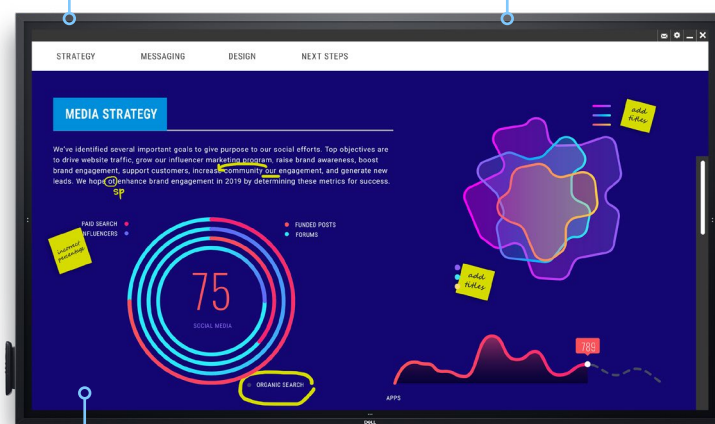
STRATEGY MESSAGING DESIGN NEXT STEPS

MEDIA STRATEGY

We've identified several important goals to give purpose to our social efforts. Top objectives are to drive website traffic, grow our influencer marketing program, raise brand awareness, boost brand engagement, support customers, increase community our engagement, and generate new leads. We hope of enhance brand engagement in 2019 by determining these metrics for success.

SP

add titles

incorrect percentage

PAID SEARCH
INFLUENCERS

FUNDED POSTS
FORUMS

75
SOCIAL MEDIA

ORGANIC SEARCH

add titles

789

APPS

DELL